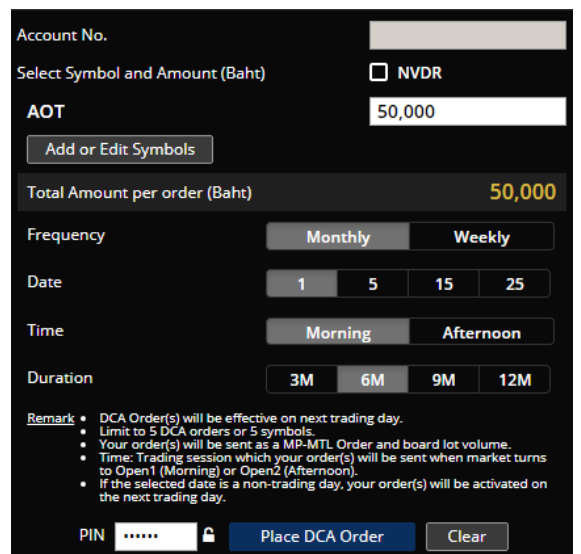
Account No.

Select Symbol and Amount (Baht)

NVDR

AOT

50,000

Add or Edit Symbols

Total Amount per order (Baht)

50,000

Frequency

Monthly

Weekly

Date

1

5

15

25

Time

Morning

Afternoon

Duration

3M

6M

9M

12M

Remark
• DCA Order(s) will be effective on next trading day.
• Limit to 5 DCA orders or 5 symbols.
• Your order(s) will be sent as a MP-MTL Order and board lot volume.
• Time: Trading session which your order(s) will be sent when market turns to Open1 (Morning) or Open2 (Afternoon).
• If the selected date is a non-trading day, your order(s) will be activated on the next trading day.

PIN ······

Place DCA Order

Clear